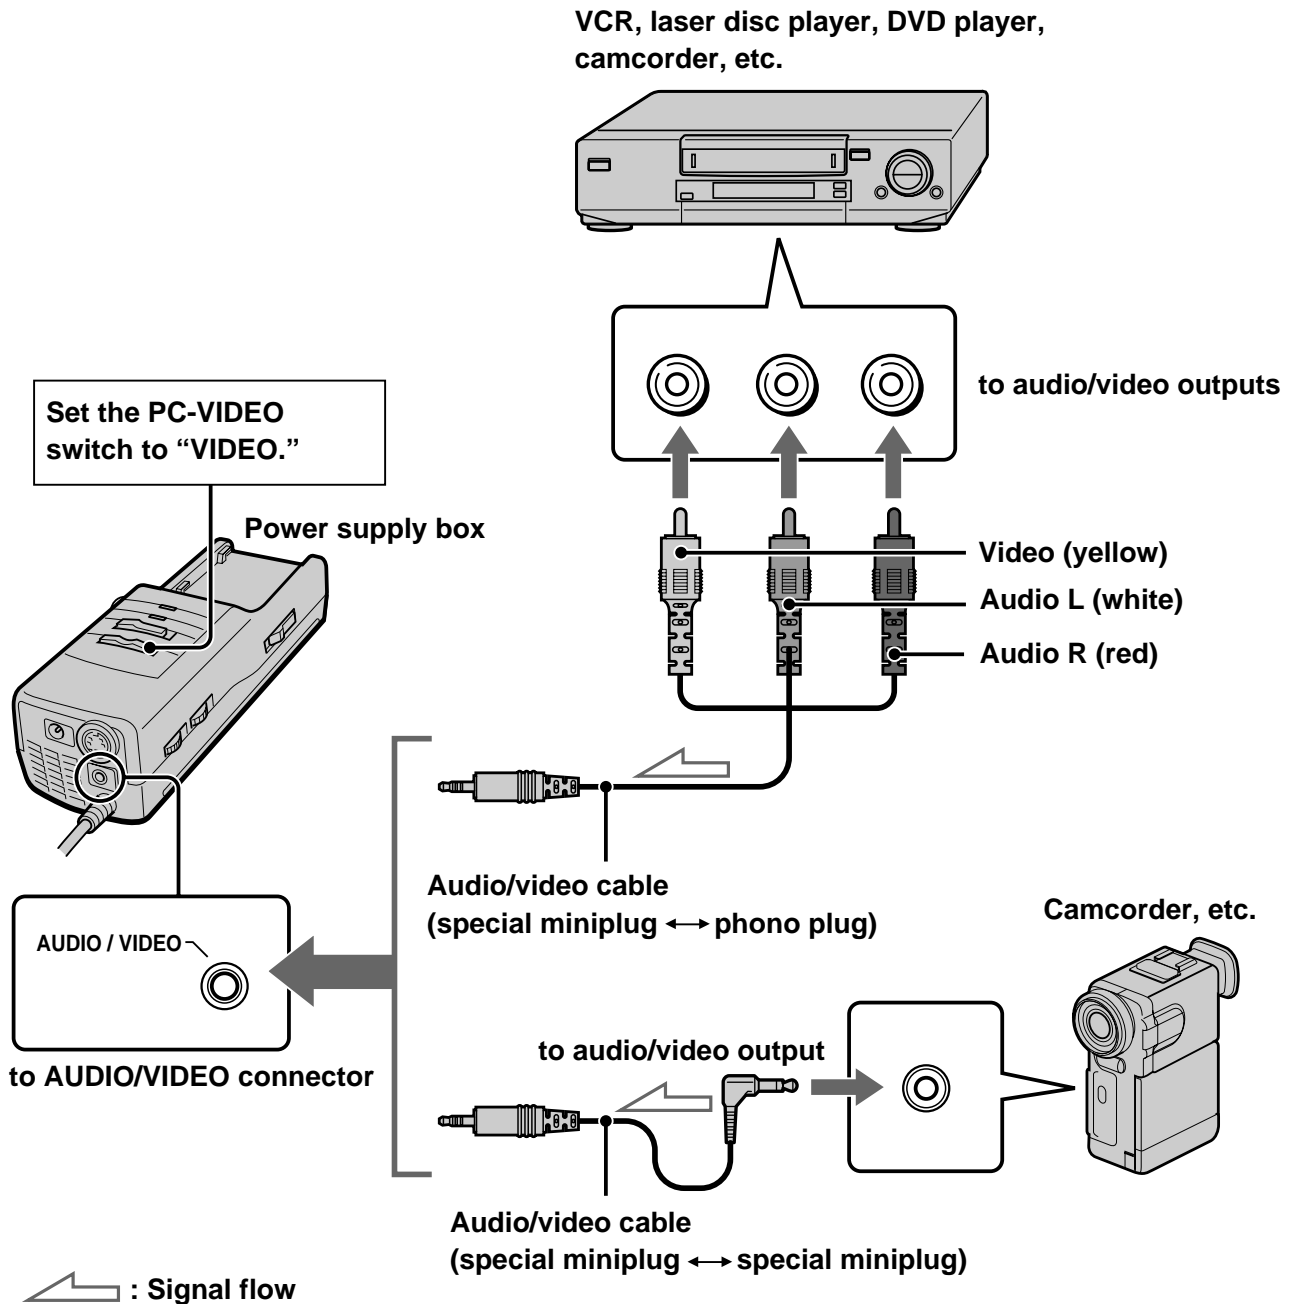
VCR, laser disc player, DVD player, camcorder, etc.

to audio/video outputs

Set the PC-VIDEO switch to "VIDEO."

Power supply box

Video (yellow)

Audio L (white)

Audio R (red)

Audio/video cable (special miniplug $\leftrightarrow$ phono plug)

Camcorder, etc.

AUDIO / VIDEO

to audio/video output

to AUDIO/VIDEO connector

Audio/video cable (special miniplug $\leftrightarrow$ special miniplug)

: Signal flow